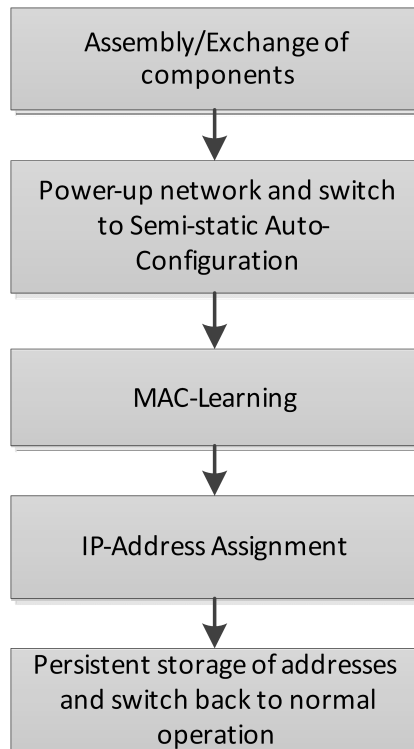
Assembly/Exchange of components

Power-up network and switch to Semi-static Auto-Configuration

MAC-Learning

IP-Address Assignment

Persistent storage of addresses and switch back to normal operation